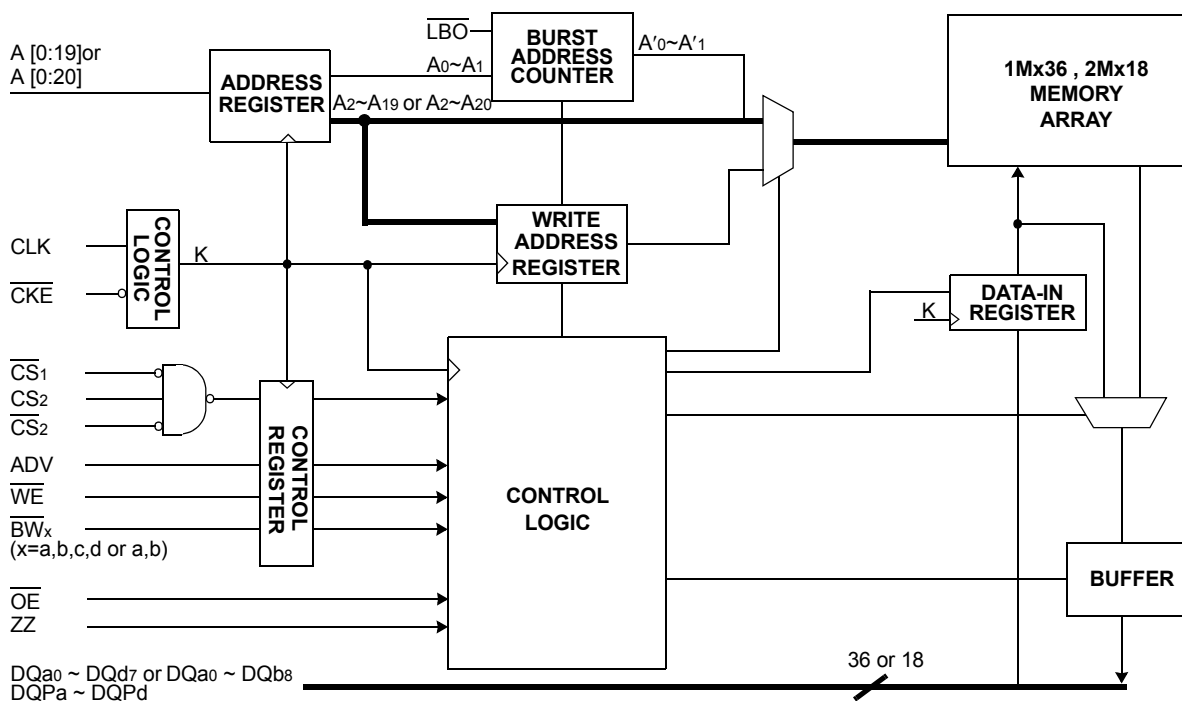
A [0:19]or
A [0:20]

ADDRESS REGISTER

$\overline{LBO}$

BURST ADDRESS COUNTER

$A_0$~$A_1$

$A'_0$~$A'_1$

$A_2$~$A_{19}$ or $A_2$~$A_{20}$

1Mx36 , 2Mx18 MEMORY ARRAY

CLK

$\overline{CKE}$

CONTROL LOGIC

K

WRITE ADDRESS REGISTER

DATA-IN REGISTER

K

$\overline{CS}_1$

$CS_2$

$\overline{CS}_2$

ADV

$\overline{WE}$

$\overline{BW}_x$
(x=a,b,c,d or a,b)

CONTROL REGISTER

CONTROL LOGIC

$\overline{OE}$

ZZ

BUFFER

36 or 18

DQa0 ~ DQd7 or DQa0 ~ DQb8
DQPa ~ DQPd